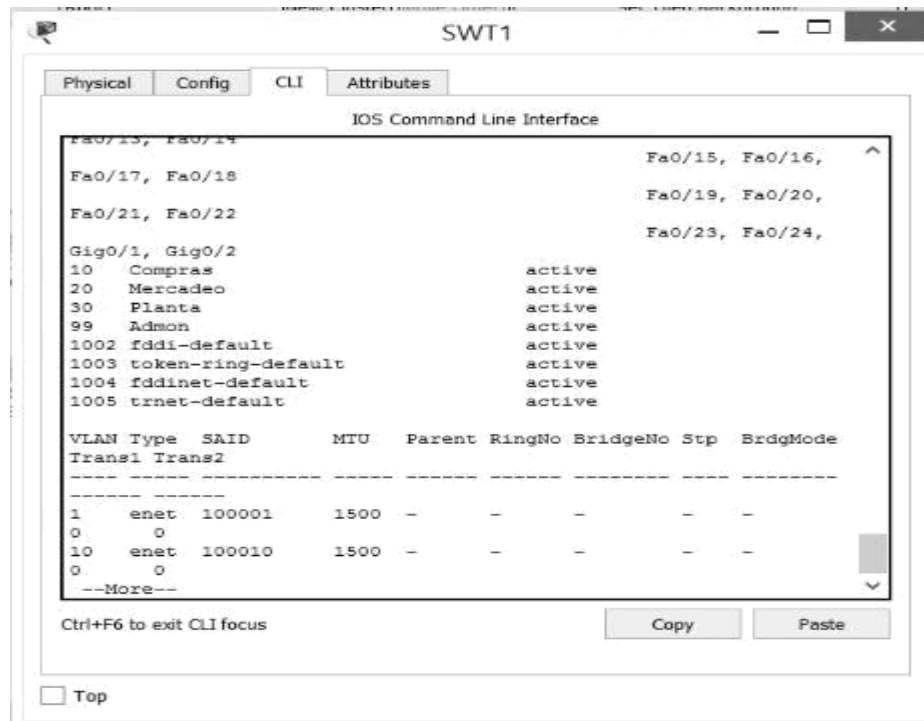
SWT1

Physical Config CLI Attributes

IOS Command Line Interface

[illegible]
Fa0/15, Fa0/16,
Fa0/17, Fa0/18
Fa0/19, Fa0/20,
Fa0/21, Fa0/22
Fa0/23, Fa0/24,
Gig0/1, Gig0/2
10 Compras active
20 Mercadeo active
30 Planta active
99 Admon active
1002 fddi-default active
1003 token-ring-default active
1004 fddinet-default active
1005 trnet-default active

VLAN Type SAID MTU Parent RingNo BridgeNo Stp BrdgMode Trans1 Trans2
---- ----- ---------- ----- ------ ------ -------- ---- -------- ------ ------
1 enet 100001 1500 - - - - - 0 0
10 enet 100010 1500 - - - - - 0 0
--More--

Ctrl+F6 to exit CLI focus

Copy

Paste

Top